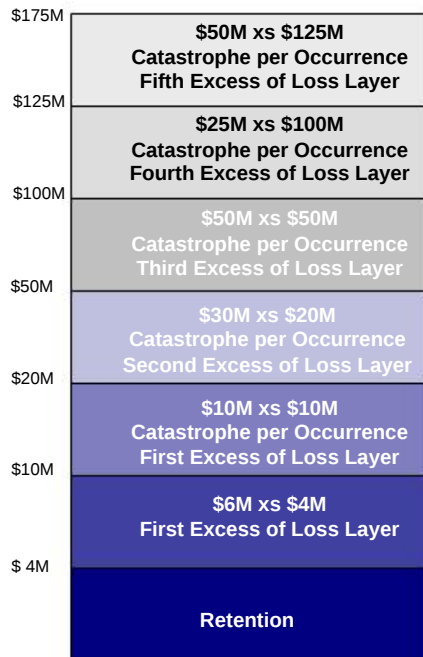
$175M

$50M xs $125M
Catastrophe per Occurrence
Fifth Excess of Loss Layer

$125M

$25M xs $100M
Catastrophe per Occurrence
Fourth Excess of Loss Layer

$100M

$50M xs $50M
Catastrophe per Occurrence
Third Excess of Loss Layer

$50M

$30M xs $20M
Catastrophe per Occurrence
Second Excess of Loss Layer

$20M

$10M xs $10M
Catastrophe per Occurrence
First Excess of Loss Layer

$10M

$6M xs $4M
First Excess of Loss Layer

$ 4M

Retention